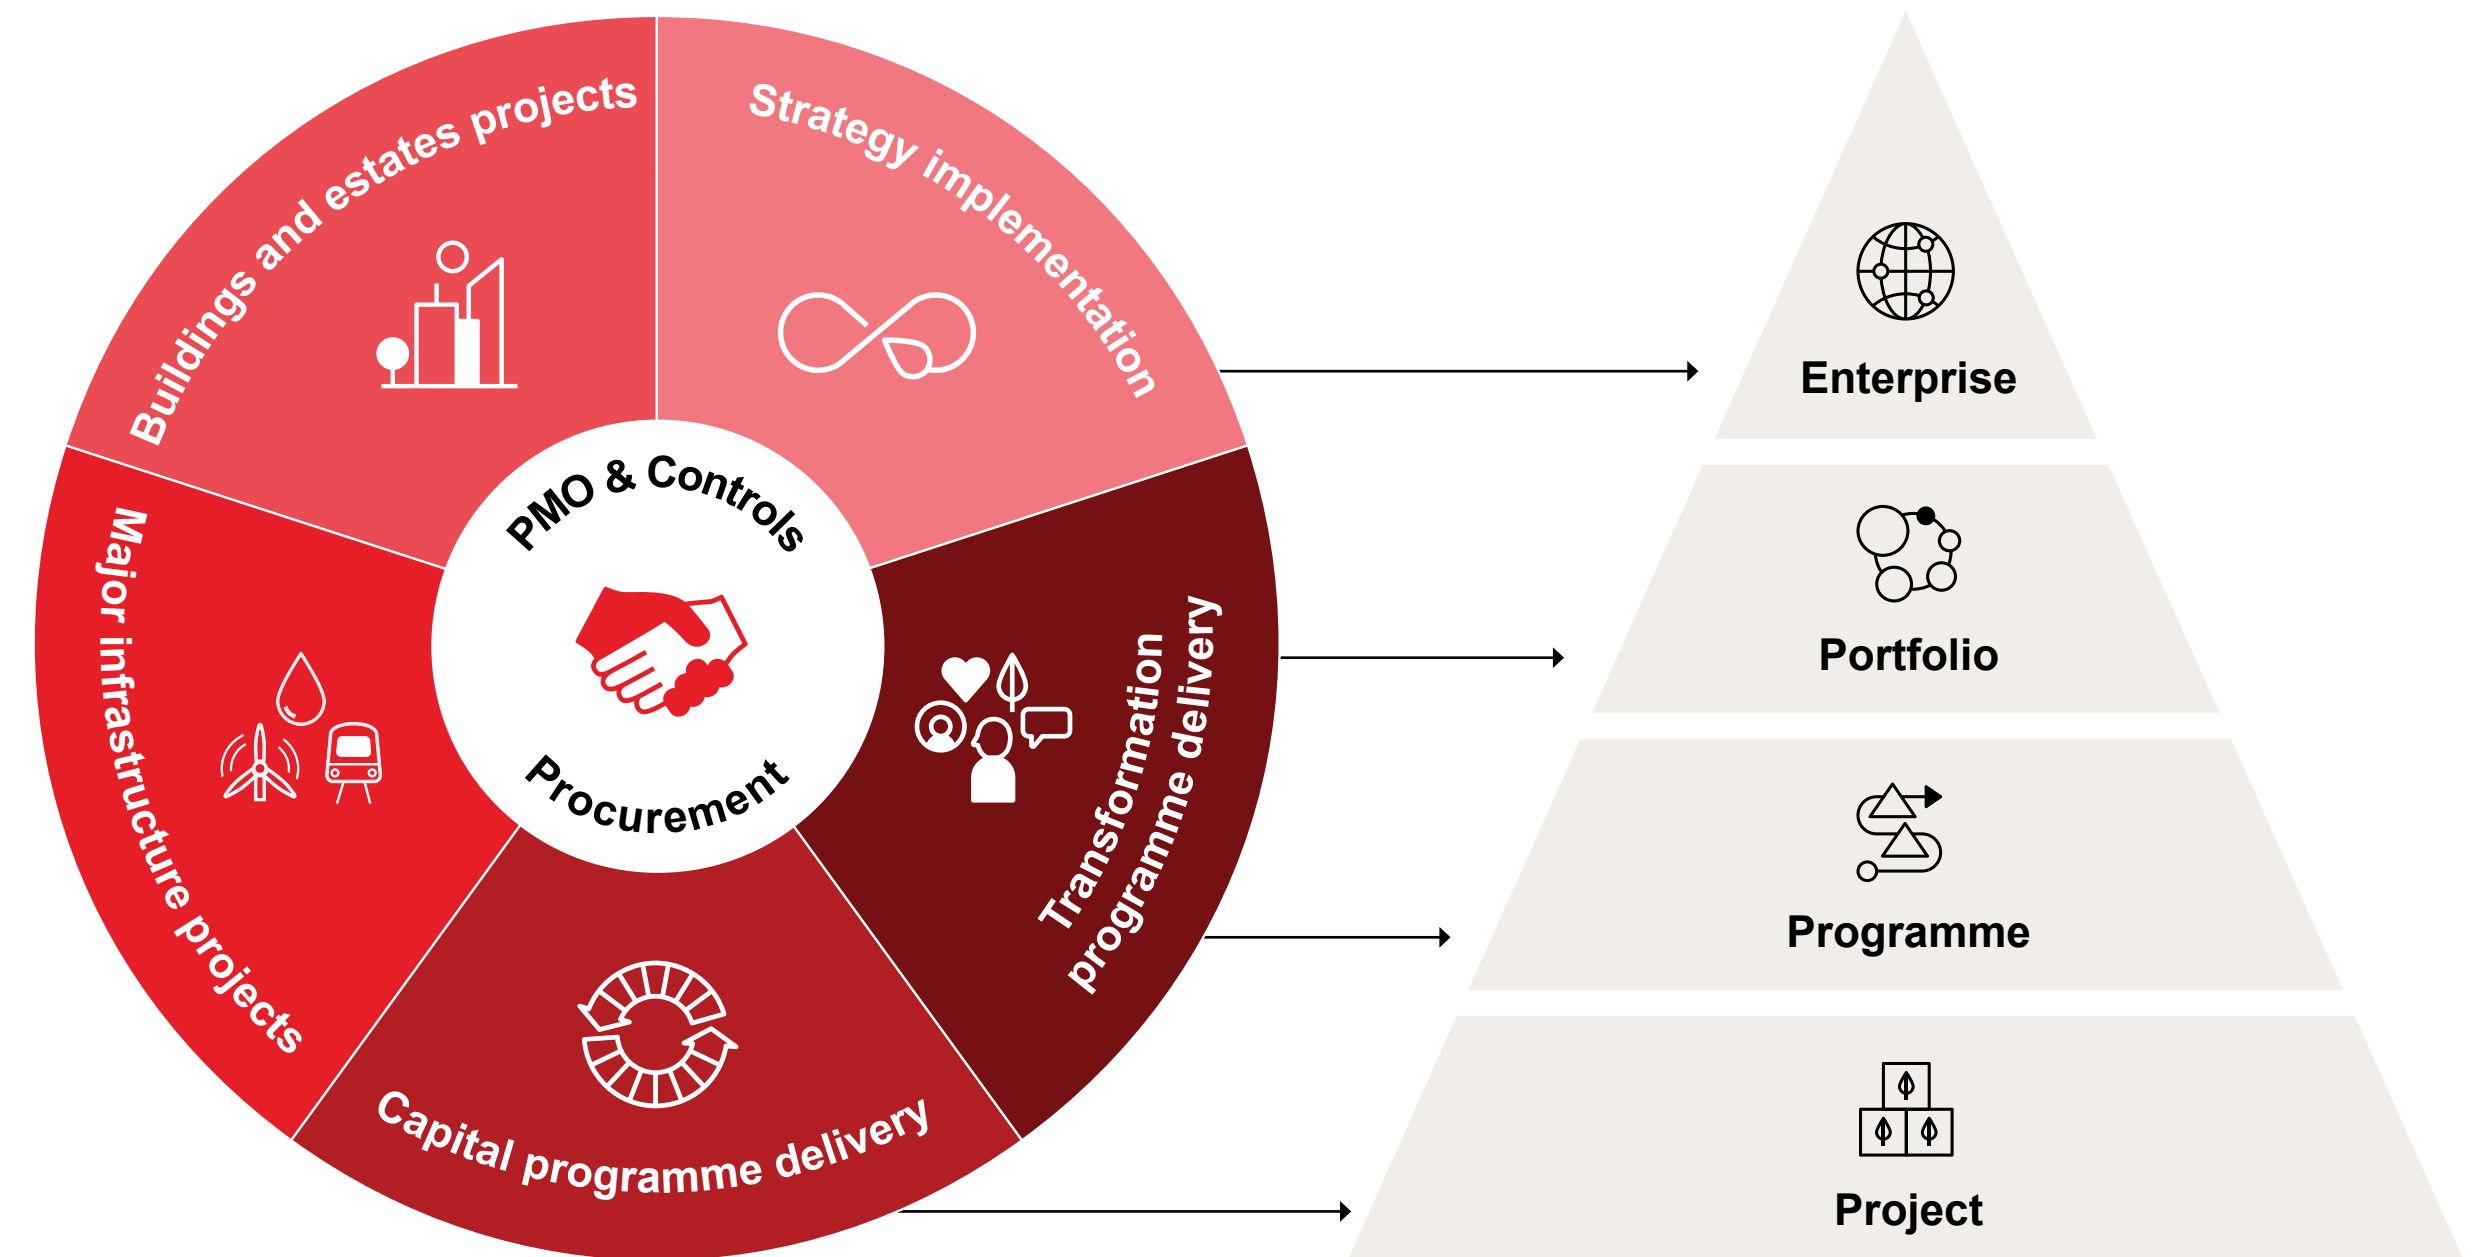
Buildings and estates projects

Strategy implementation

PMO & Controls

Procurement

Major infrastructure projects

Transformation programme delivery

Capital programme delivery

Enterprise

Portfolio

Programme

Project